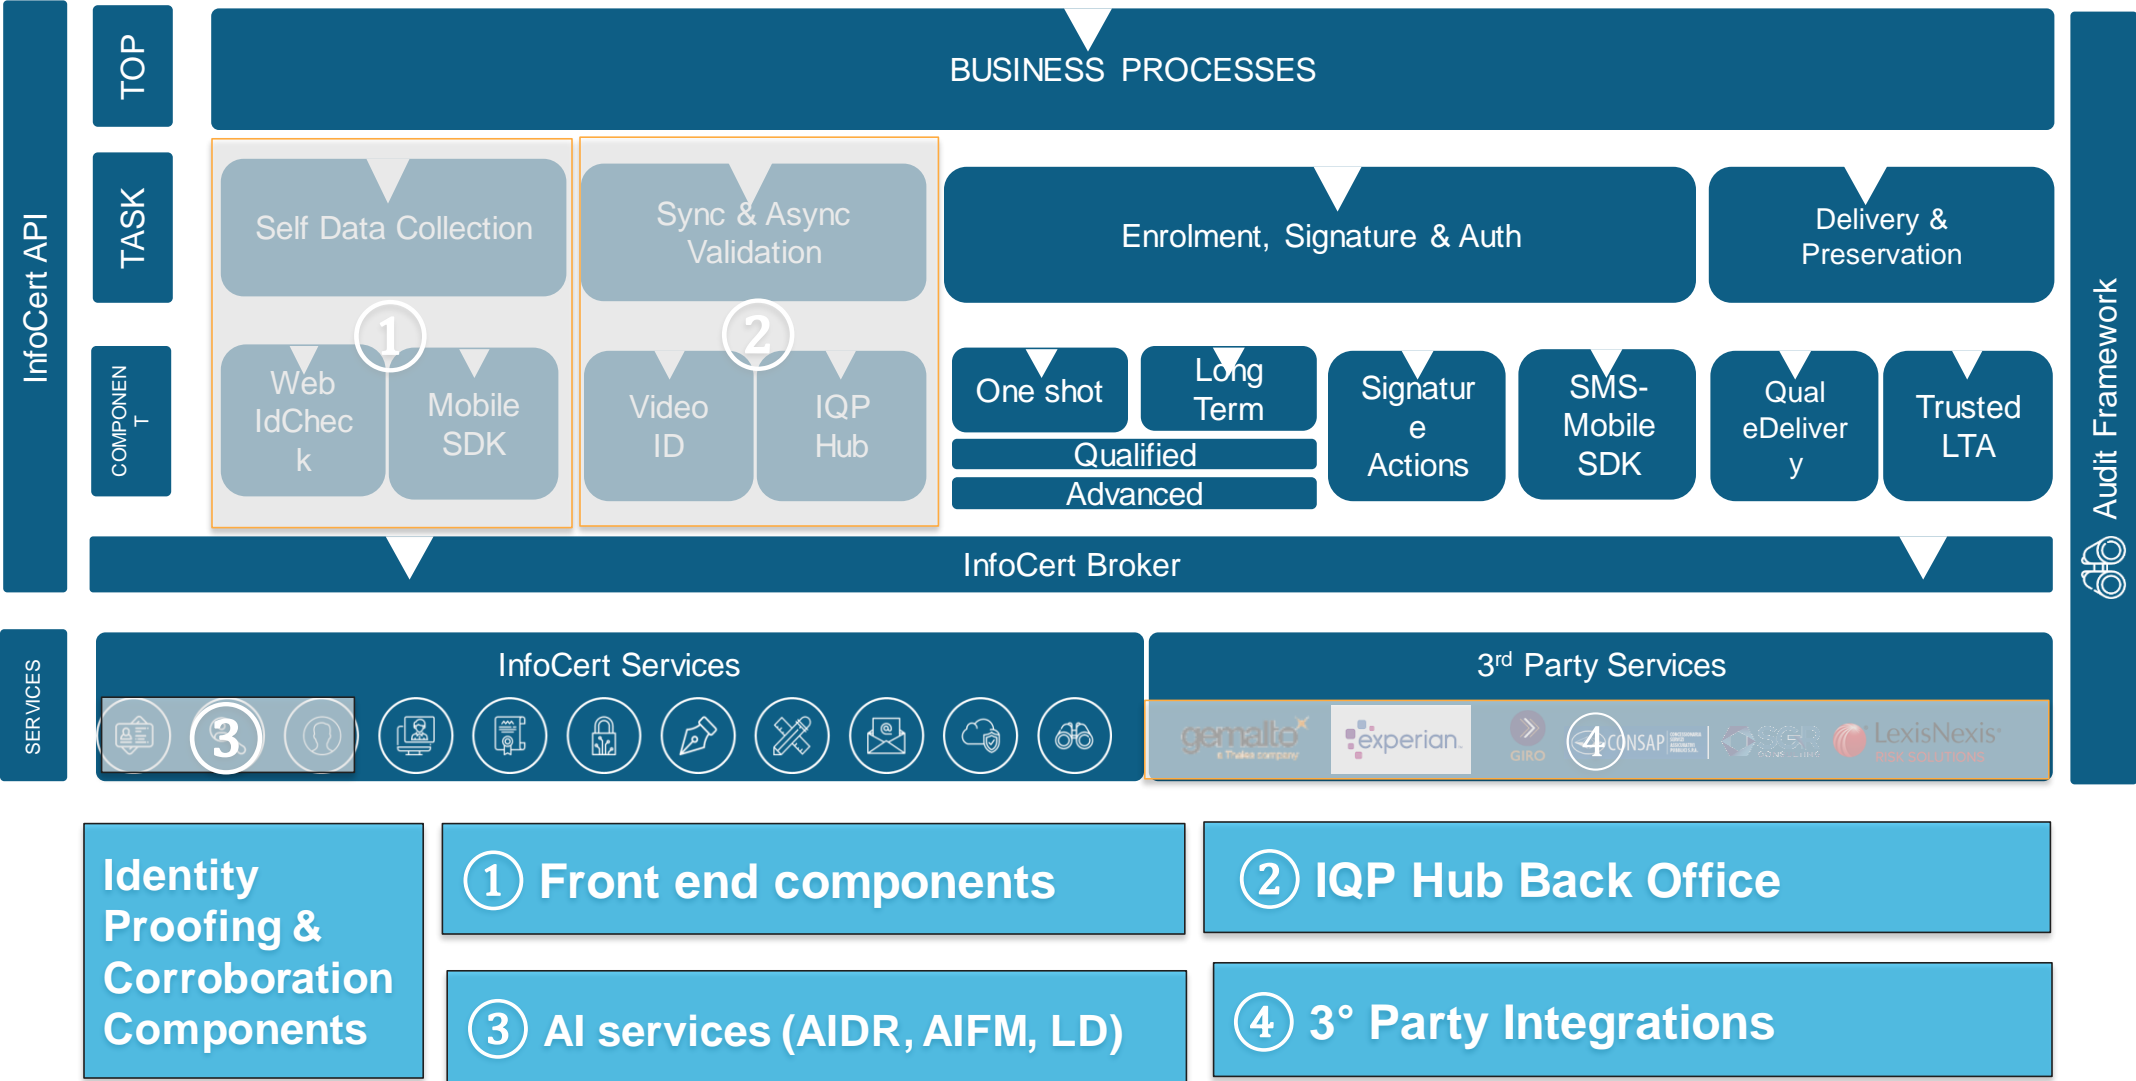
InfoCert API

TOP

BUSINESS PROCESSES

TASK

Self Data Collection

Sync & Async Validation

Enrolment, Signature & Auth

Delivery & Preservation

COMPONENT

1

Web IdCheck

Mobile SDK

2

Video ID

IQP Hub

One shot

Long Term

Qualified

Advanced

Signature Actions

SMS-Mobile SDK

Qual eDelivery

Trusted LTA

InfoCert Broker

Audit Framework

SERVICES

InfoCert Services

3

$3^{rd}$ Party Services

gemalto a Thales company

experian.

GIRO

4

CONSAP

LexisNexis RISK SOLUTIONS

Identity Proofing & Corroboration Components

1 Front end components

2 IQP Hub Back Office

3 AI services (AIDR, AIFM, LD)

4 3° Party Integrations